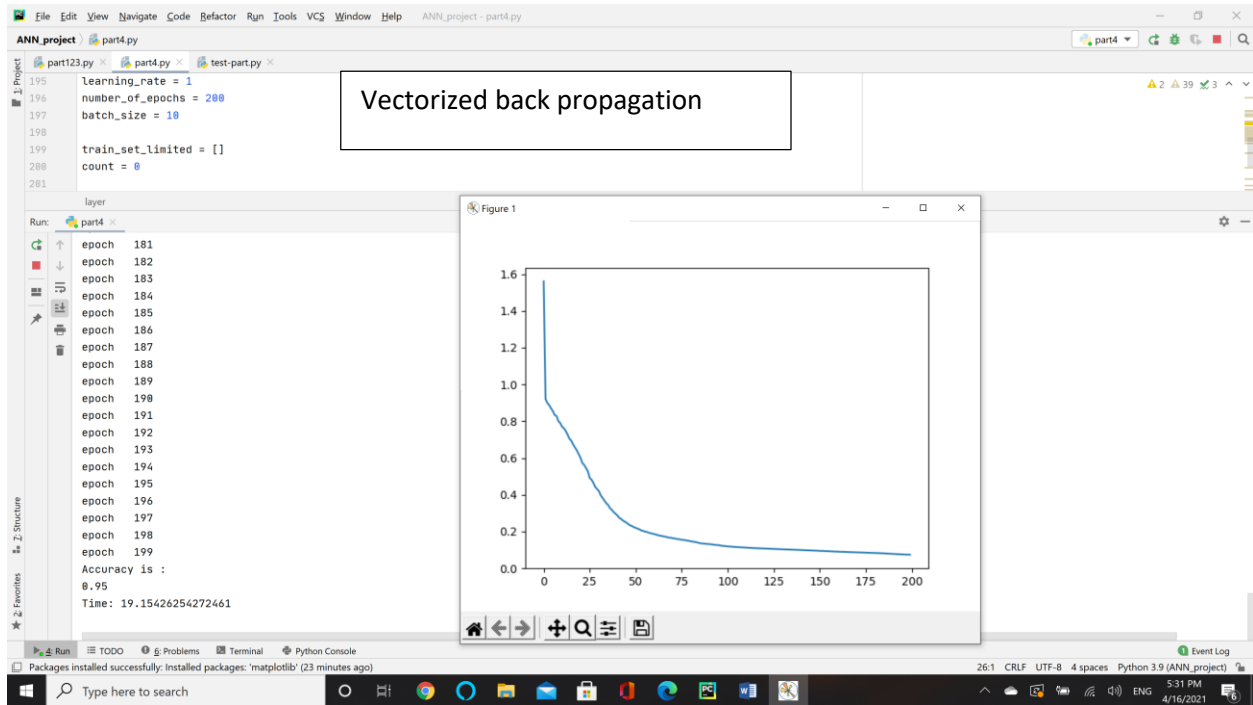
File Edit View Navigate Code Refactor Run Tools VCS Window Help ANN_project - part4.py

ANN_project 〉 part4.py

part4 ▾

part123.py × part4.py × test-part.py ×

1: Project

195 learning_rate = 1
196 number_of_epochs = 200
197 batch_size = 10
198
199 train_set_limited = []
200 count = 0
201

Vectorized back propagation

▲2 ▲39 ✓3

layer

Run: part4 ×

epoch 181
epoch 182
epoch 183
epoch 184
epoch 185
epoch 186
epoch 187
epoch 188
epoch 189
epoch 190
epoch 191
epoch 192
epoch 193
epoch 194
epoch 195
epoch 196
epoch 197
epoch 198
epoch 199
Accuracy is :
0.95
Time: 19.15426254272461

Figure 1

1.6
1.4
1.2
1.0
0.8
0.6
0.4
0.2
0.0
0 25 50 75 100 125 150 175 200

Z: Structure

2: Favorites

4: Run ☰ TODO 6: Problems Terminal Python Console

Event Log

Packages installed successfully: Installed packages: 'matplotlib' (23 minutes ago)

26:1 CRLF UTF-8 4 spaces Python 3.9 (ANN_project)

Type here to search

ENG 5:31 PM 4/16/2021